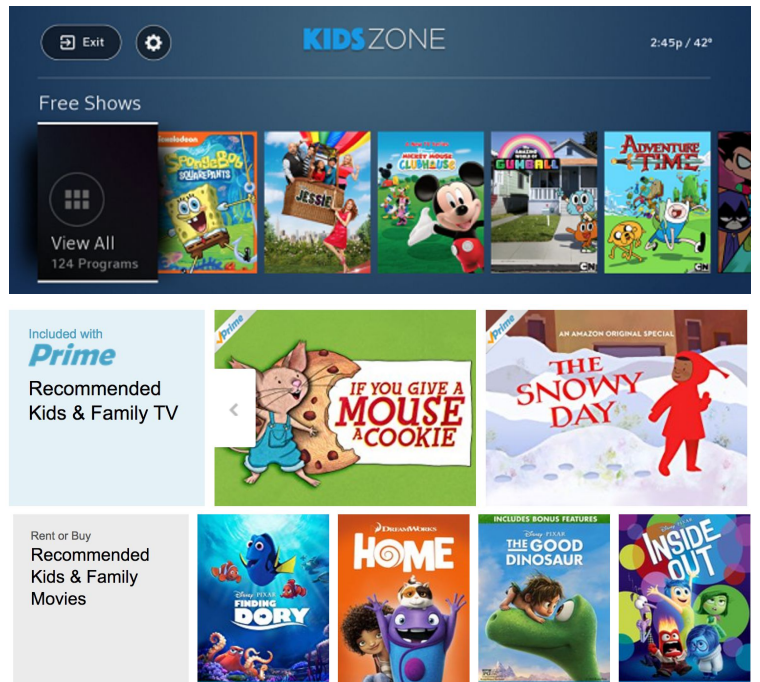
Exit

KIDSZONE

2:45p / 42°

Free Shows

View All
124 Programs

nickelodeon
SpongeBob SquarePants

JESSIE

Mickey Mouse Clubhouse

THE AMAZING WORLD OF GUMBALL
CN

ADVENTURE TIME
CN

Included with
Prime
Recommended Kids & Family TV

Prime
IF YOU GIVE A MOUSE A COOKIE

Prime
AN AMAZON ORIGINAL SPECIAL
THE SNOWY DAY

Rent or Buy
Recommended Kids & Family Movies

Disney PIXAR
FINDING DORY

DREAMWORKS
HOME

INCLUDES BONUS FEATURES
Disney PIXAR
THE GOOD DINOSAUR

Disney PIXAR
INSIDE OUT